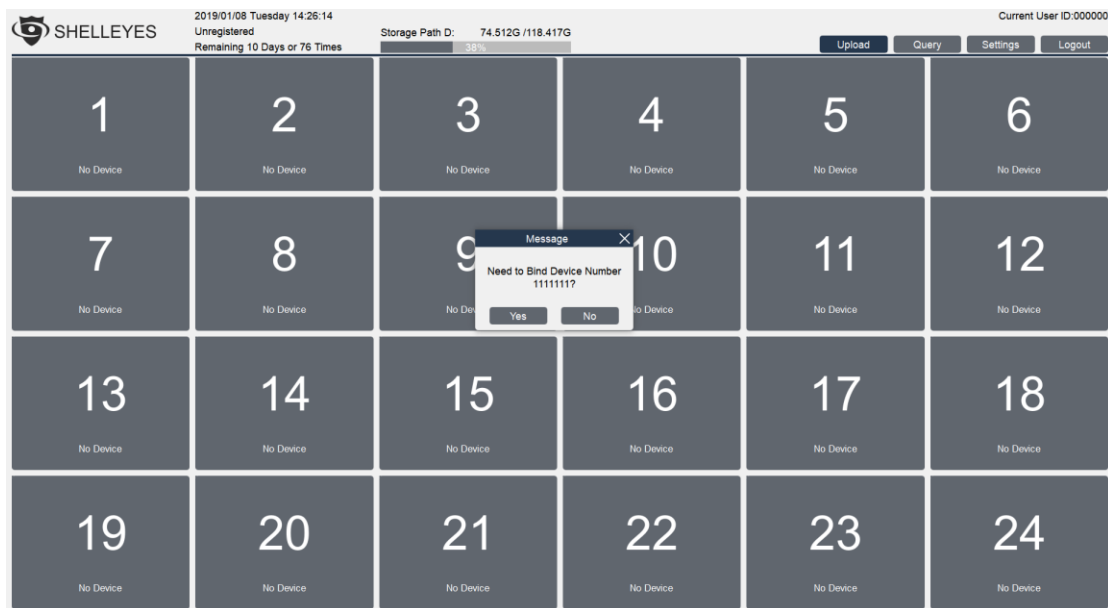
SHELLEYES

2019/01/08 Tuesday 14:26:14
Unregistered
Remaining 10 Days or 76 Times

Storage Path D: 74.512G /118.417G
38%

Current User ID:000000

Upload Query Settings Logout

1
No Device

2
No Device

3
No Device

4
No Device

5
No Device

6
No Device

7
No Device

8
No Device

9
No Dev

Message
Need to Bind Device Number 1111111?
Yes No

10
lo Device

11
No Device

12
No Device

13
No Device

14
No Device

15
No Device

16
No Device

17
No Device

18
No Device

19
No Device

20
No Device

21
No Device

22
No Device

23
No Device

24
No Device